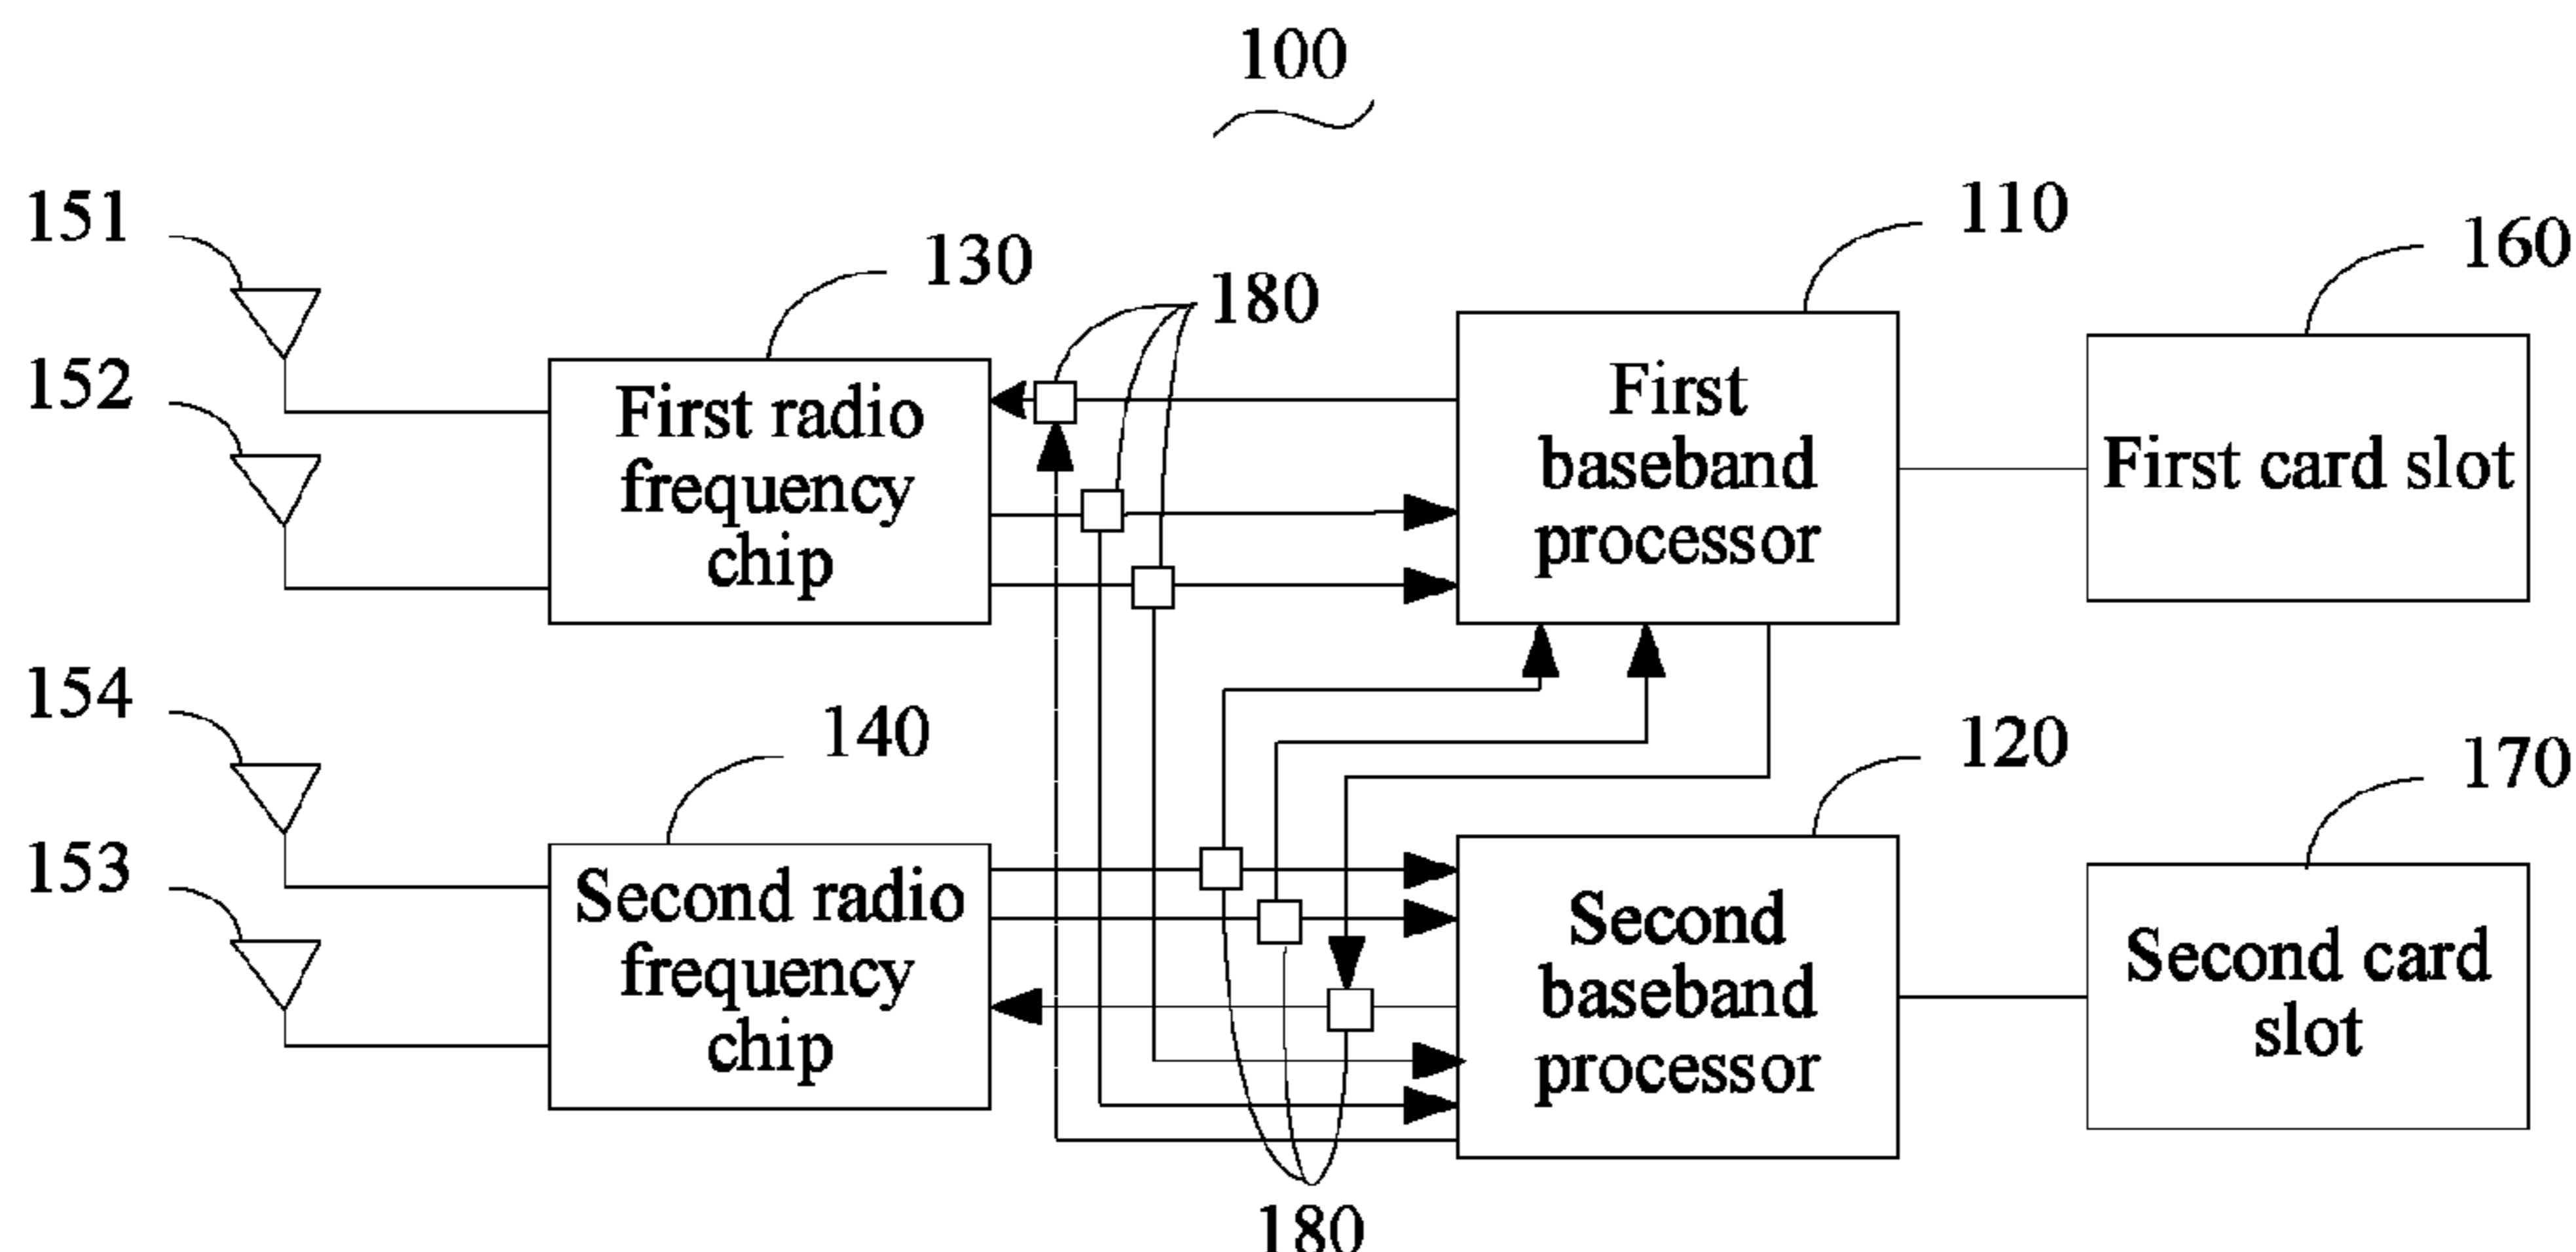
100

151

152

130

180

110

160

First radio frequency chip

First baseband processor

First card slot

154

153

140

120

170

Second radio frequency chip

Second baseband processor

Second card slot

180